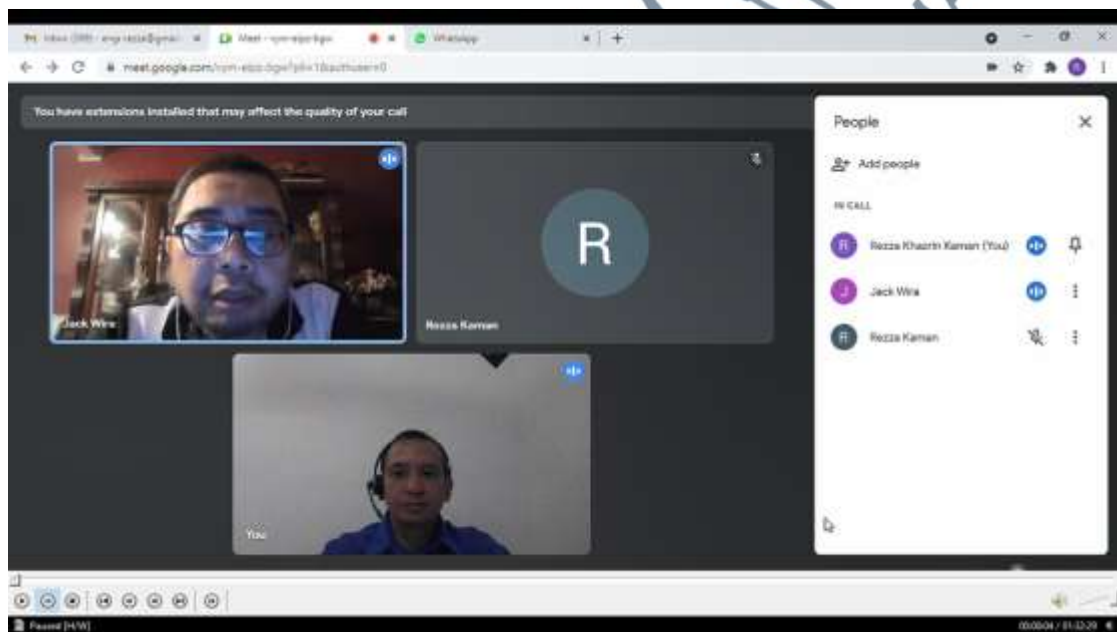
Inbox (398) - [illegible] | Meet - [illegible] | WhatsApp

meet.google.com/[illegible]

You have extensions installed that may affect the quality of your call

Jack Wira

R

Rezza Kaman

You

People

Add people

IN CALL

Rezza Khaerin Kaman (You)

Jack Wira

Rezza Kaman

Paused [H/W]

00:00:04 / 01:32:29